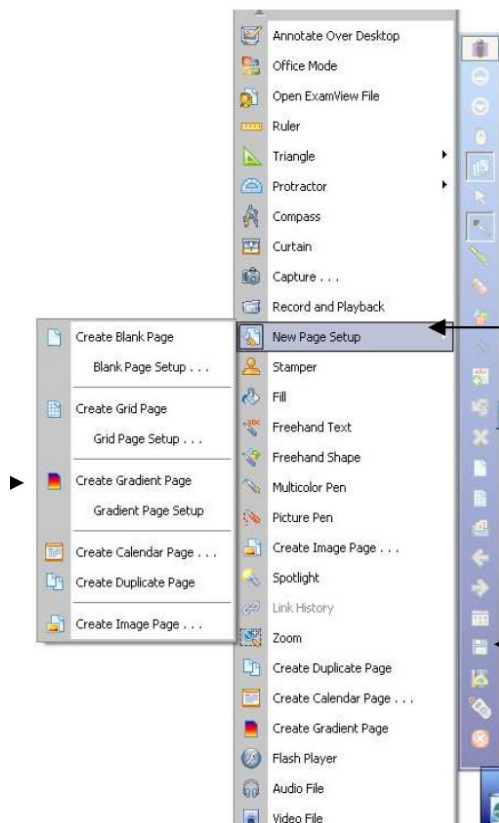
Annotate Over Desktop
Office Mode
Open ExamView File
Ruler
Triangle
Protractor
Compass
Curtain
Capture . . .
Record and Playback
New Page Setup
Stamper
Fill
Freehand Text
Freehand Shape
Multicolor Pen
Picture Pen
Create Image Page . . .
Spotlight
Link History
Zoom
Create Duplicate Page
Create Calendar Page . . .
Create Gradient Page
Flash Player
Audio File
Video File

Create Blank Page
Blank Page Setup . . .
Create Grid Page
Grid Page Setup . . .
Create Gradient Page
Gradient Page Setup
Create Calendar Page . . .
Create Duplicate Page
Create Image Page . . .